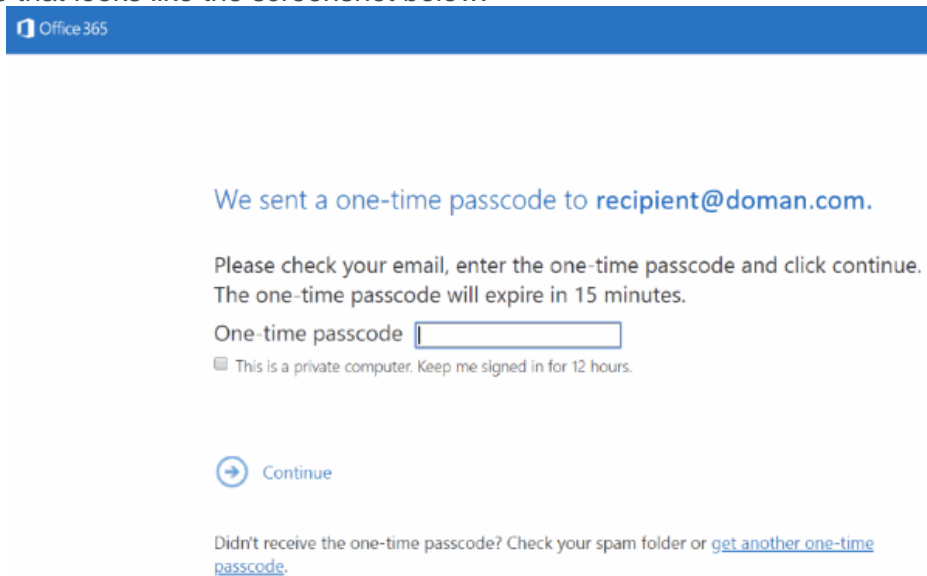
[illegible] that looks like the screenshot below.

Office 365

We sent a one-time passcode to recipient@doman.com.

Please check your email, enter the one-time passcode and click continue. The one-time passcode will expire in 15 minutes.

One-time passcode

This is a private computer. Keep me signed in for 12 hours.

Continue

Didn't receive the one-time passcode? Check your spam folder or get another one-time passcode.